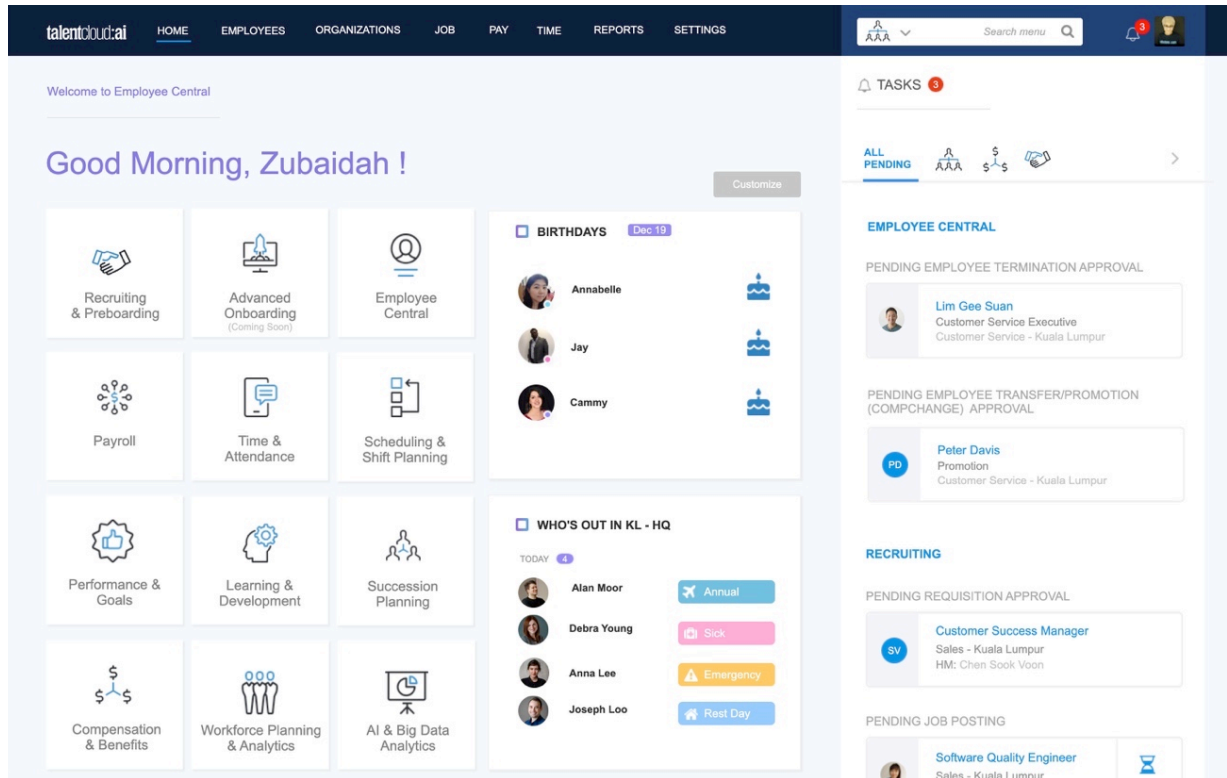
talentcloud:ai HOME EMPLOYEES ORGANIZATIONS JOB PAY TIME REPORTS SETTINGS

Search menu

3

Welcome to Employee Central

Good Morning, Zubaidah !

Customize

Recruiting & Preboarding

Advanced Onboarding (Coming Soon)

Employee Central

Payroll

Time & Attendance

Scheduling & Shift Planning

Performance & Goals

Learning & Development

Succession Planning

Compensation & Benefits

Workforce Planning & Analytics

AI & Big Data Analytics

BIRTHDAYS Dec 19

Annabelle

Jay

Cammy

WHO'S OUT IN KL - HQ

TODAY 4

Alan Moor Annual

Debra Young Sick

Anna Lee Emergency

Joseph Loo Rest Day

TASKS 3

ALL PENDING

EMPLOYEE CENTRAL

PENDING EMPLOYEE TERMINATION APPROVAL

Lim Gee Suan
Customer Service Executive
Customer Service - Kuala Lumpur

PENDING EMPLOYEE TRANSFER/PROMOTION (COMPCHANGE) APPROVAL

PD Peter Davis
Promotion
Customer Service - Kuala Lumpur

RECRUITING

PENDING REQUISITION APPROVAL

SV Customer Success Manager
Sales - Kuala Lumpur
HM: Chen Sook Voon

PENDING JOB POSTING

Software Quality Engineer
Sales - Kuala Lumpur